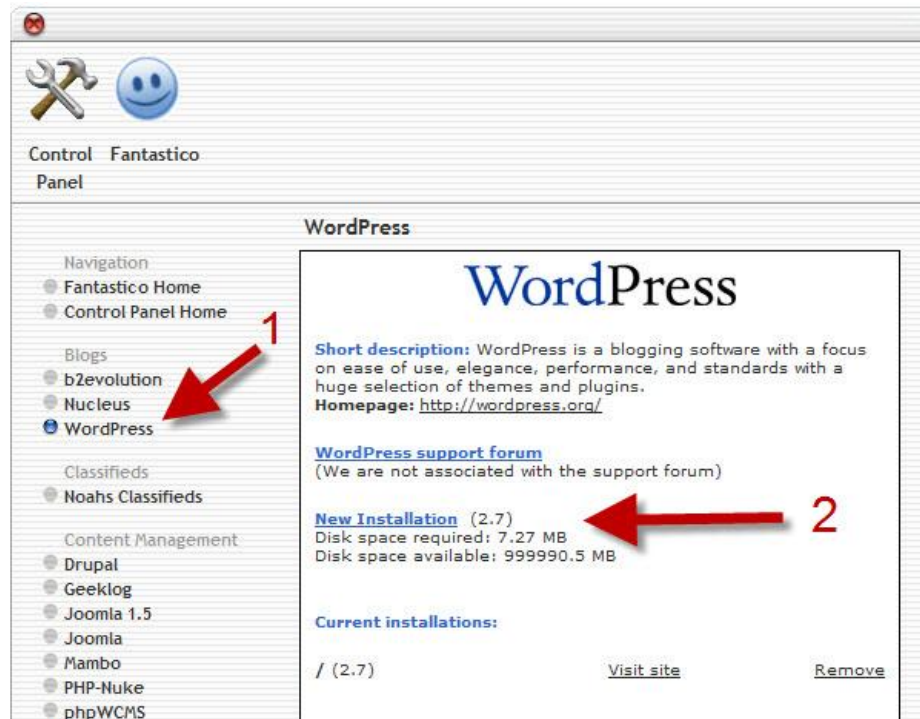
Control Panel Fantastico

WordPress

Navigation
Fantastico Home
Control Panel Home

Blogs
b2evolution
Nucleus
WordPress

Classifieds
Noahs Classifieds

Content Management
Drupal
Geeklog
Joomla 1.5
Joomla
Mambo
PHP-Nuke
phpWCMS

1

WordPress

Short description: WordPress is a blogging software with a focus on ease of use, elegance, performance, and standards with a huge selection of themes and plugins.
Homepage: http://wordpress.org/

WordPress support forum
(We are not associated with the support forum)

New Installation (2.7)
Disk space required: 7.27 MB
Disk space available: 999990.5 MB

2

Current installations:

/ (2.7) Visit site Remove